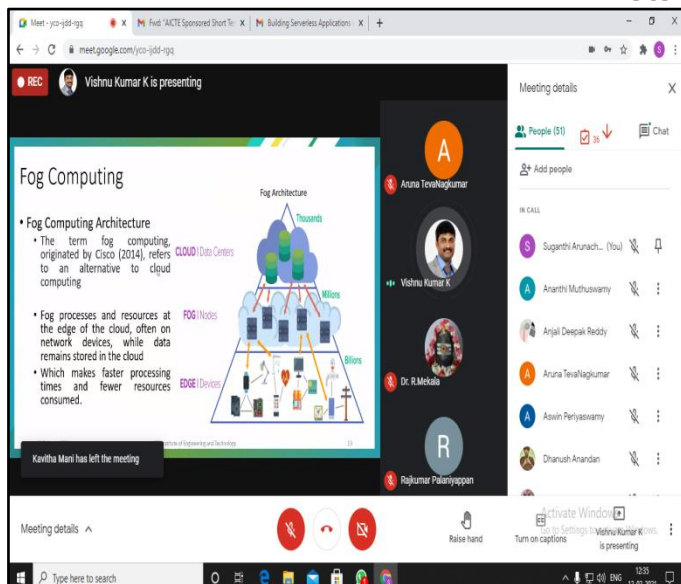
Meet - yco-ijdd-rgq
Fwd: "AICTE Sponsored Short Te
Building Serverless Applications
meet.google.com/yco-ijdd-rgq

REC
Vishnu Kumar K is presenting

Meeting details
People (51)
Chat
36
Add people
IN CALL
Suganthi Arunach... (You)
Ananthi Muthuswamy
Anjali Deepak Reddy
Aruna TevaNagkumar
Aswin Periyaswamy
Dhanush Anandan

Fog Computing
• Fog Computing Architecture
• The term fog computing, originated by Cisco (2014), refers to an alternative to cloud computing
• Fog processes and resources at the edge of the cloud, often on network devices, while data remains stored in the cloud
• Which makes faster processing times and fewer resources consumed.

Fog Architecture
Thousands
CLOUD | Data Centers
Millions
FOG | Nodes
Billions
EDGE | Devices

Aruna TevaNagkumar
Vishnu Kumar K
Dr. R.Mekala
Rajkumar Palaniyappan

Kavitha Mani has left the meeting

Meeting details
Raise hand
Turn on captions
Vishnu Kumar K is presenting
Activate Windows
Go to Settings to activate Windows.

Type here to search
ENG
12:35